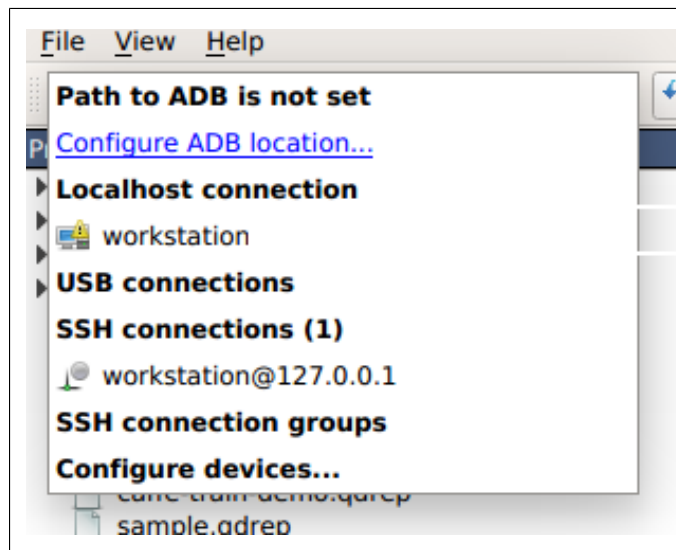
File View Help

Path to ADB is not set

Configure ADB location...

Localhost connection

workstation

USB connections

SSH connections (1)

workstation@127.0.0.1

SSH connection groups

Configure devices...

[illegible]

sample.qdrep